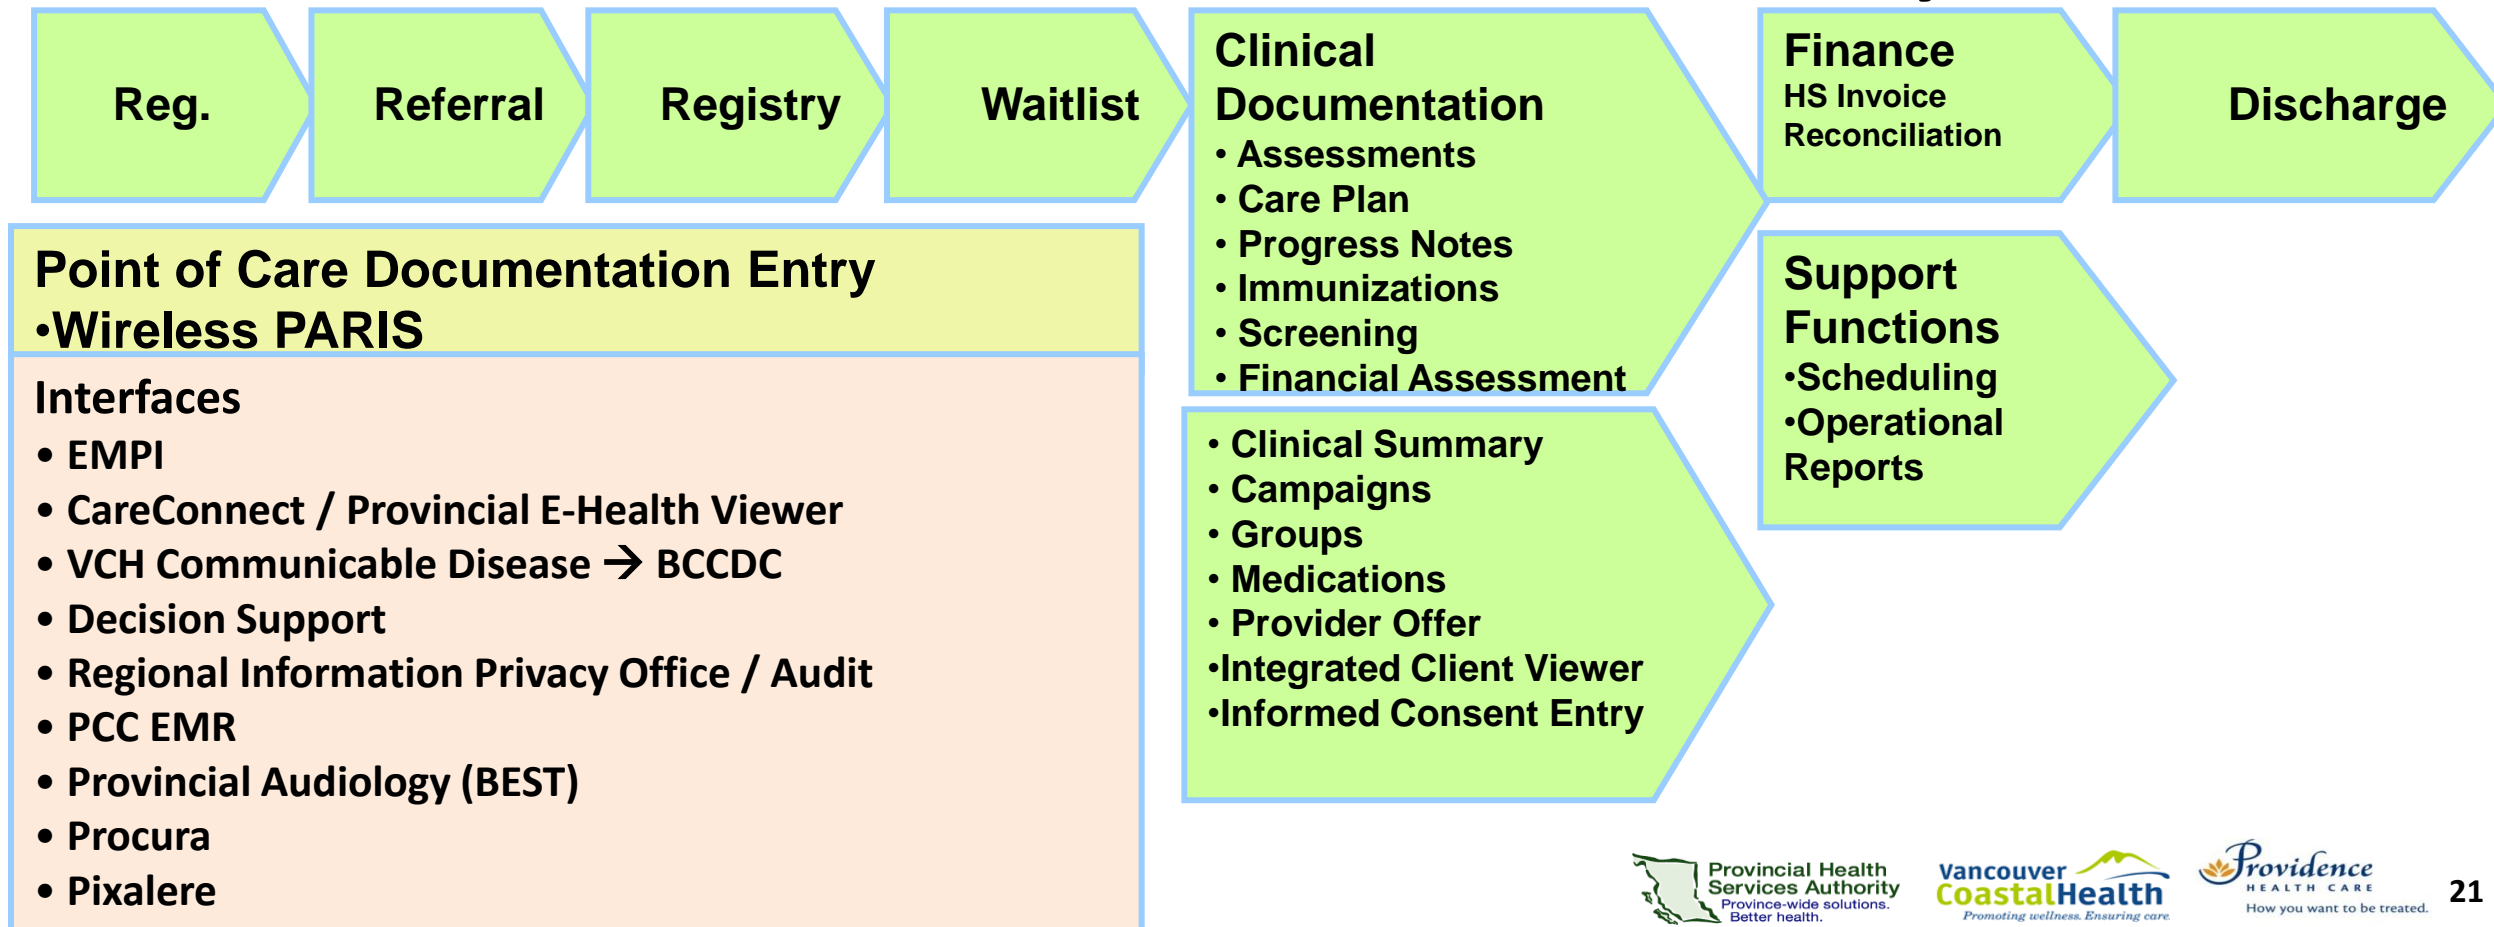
Reg.

Referral

Registry

Waitlist

Clinical Documentation
• Assessments
• Care Plan
• Progress Notes
• Immunizations
• Screening
• Financial Assessment

Finance
HS Invoice Reconciliation

Discharge

Point of Care Documentation Entry
•Wireless PARIS

Interfaces
• EMPI
• CareConnect / Provincial E-Health Viewer
• VCH Communicable Disease → BCCDC
• Decision Support
• Regional Information Privacy Office / Audit
• PCC EMR
• Provincial Audiology (BEST)
• Procura
• Pixalere

• Clinical Summary
• Campaigns
• Groups
• Medications
• Provider Offer
•Integrated Client Viewer
•Informed Consent Entry

Support Functions
•Scheduling
•Operational Reports

Provincial Health Services Authority
Province-wide solutions. Better health.

Vancouver CoastalHealth
Promoting wellness. Ensuring care.

Providence HEALTH CARE
How you want to be treated.

21